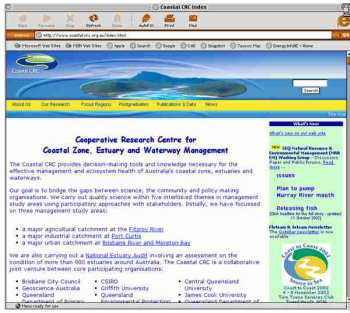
Coastal CRC Index

Back Forward Stop Refresh Home AutoFill Print Mail

Address http://www.coastal.crc.org.au/index.html

Microsoft Web Sites MSN Web Sites Apple Search Google C4E Snapshot Taxxon Plus EnergyAHOZ - Home

Coastal CRC

Search

About Us Our Research Focal Regions Postgraduates Publications & Data News

Cooperative Research Centre for Coastal Zone, Estuary and Waterway Management

The Coastal CRC provides decision-making tools and knowledge necessary for the effective management and ecosystem health of Australia's coastal zone, estuaries and waterways.

Our goal is to bridge the gaps between science, the community and policy making organisations. We carry out quality science within five interlinked themes in management study areas using participatory approaches with stakeholders. Initially, we have focussed on three management study areas:

- a major agricultural catchment at the Fitzroy River
- a major industrial catchment at Port Curtis
- a major urban catchment at Brisbane River and Moreton Bay

We are also carrying out a National Estuary Audit involving an assessment on the condition of more than 900 estuaries around Australia. The Coastal CRC is a collaborative joint venture between core participating organisations:

- Brisbane City Council
- Geoscience Australia
- Queensland
- CSIRO
- Griffith University
- Queensland
- Central Queensland University
- James Cook University

What's New

What's new on our web site

NEW SEQ Natural Resource & Environmental Management (NRM ENV) Working Group

Issues

Plan to pump Murray River mouth

Releasing fish

Flotsam & Jetsam Newsletter

Coast to Coast 2002